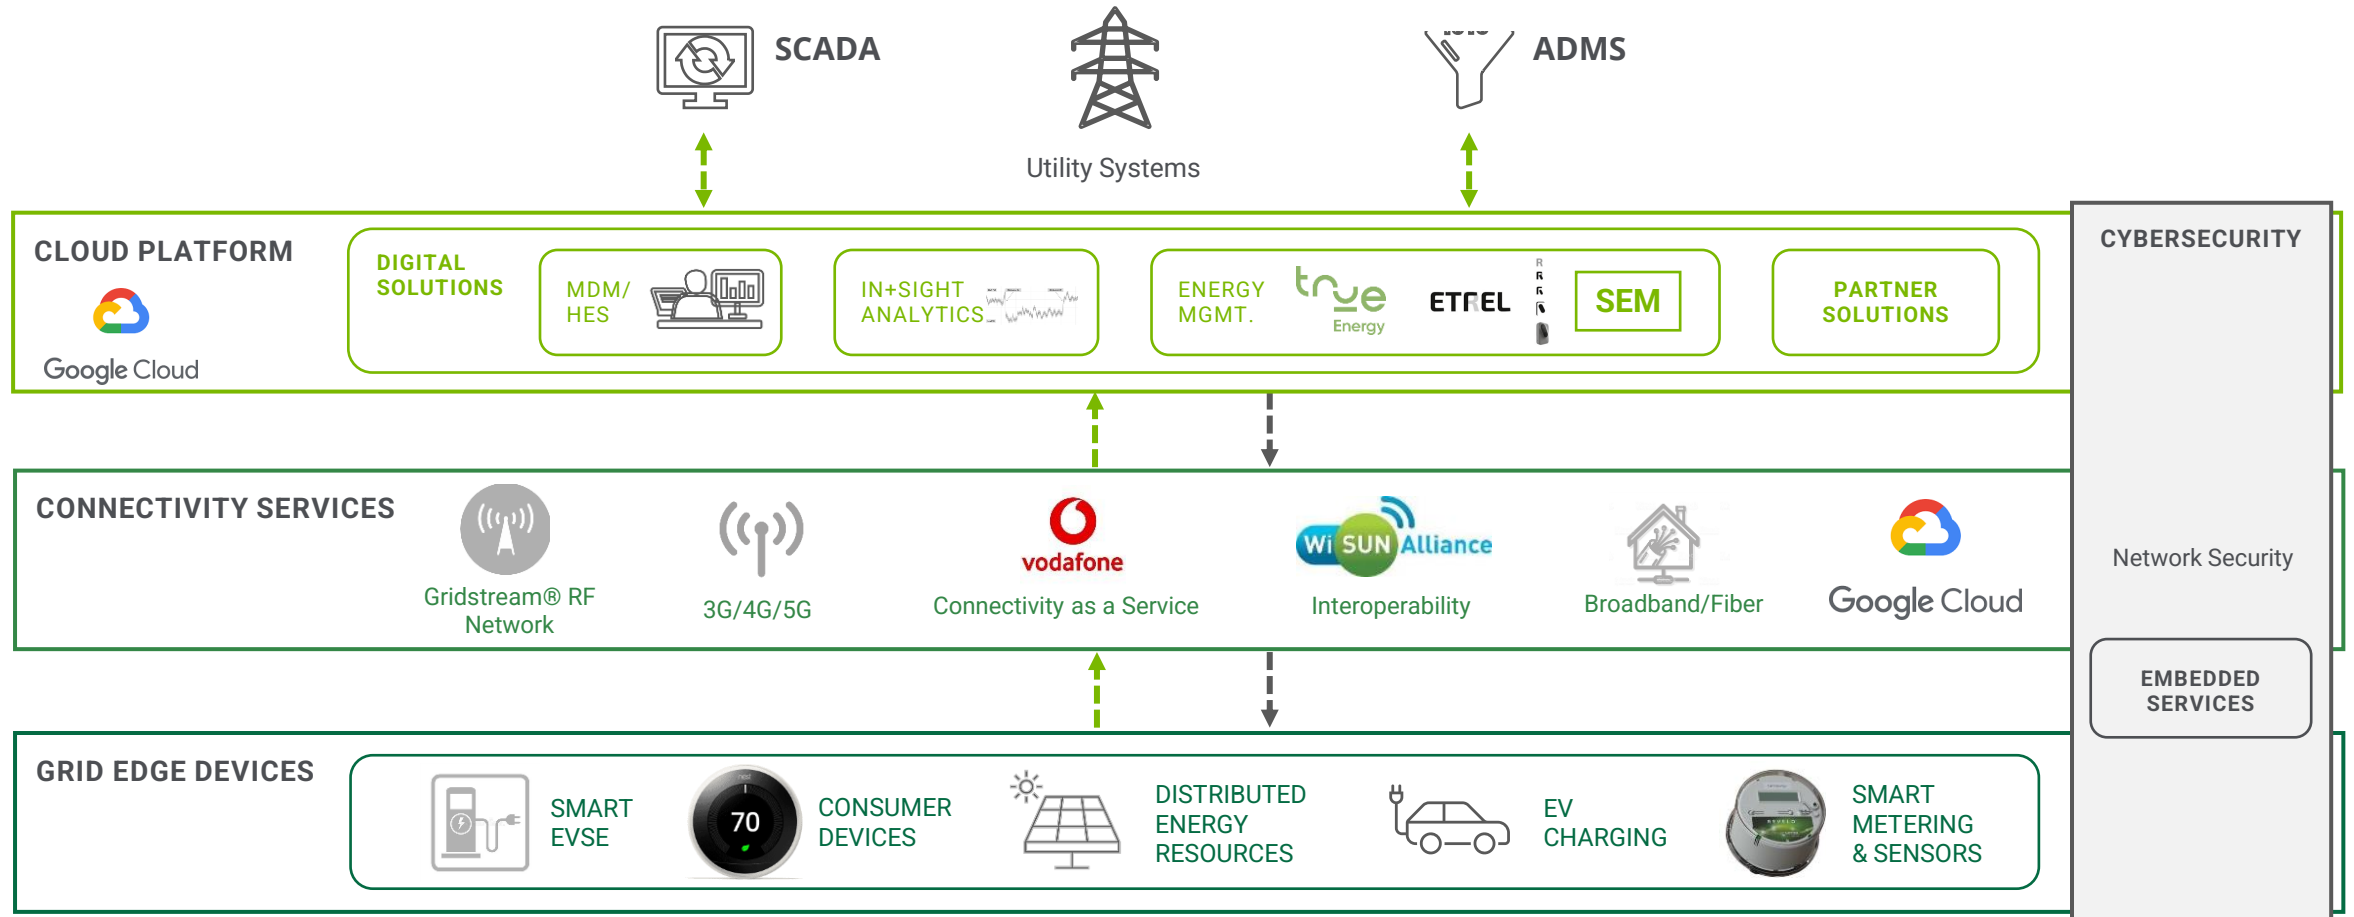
SCADA

Utility Systems

ADMS

CLOUD PLATFORM

Google Cloud

DIGITAL SOLUTIONS

MDM/ HES

IN+SIGHT ANALYTICS

ENERGY MGMT.

true Energy

ETREL

SEM

PARTNER SOLUTIONS

CYBERSECURITY

CONNECTIVITY SERVICES

Gridstream® RF Network

3G/4G/5G

vodafone

Connectivity as a Service

Wi SUN Alliance

Interoperability

Broadband/Fiber

Google Cloud

Network Security

EMBEDDED SERVICES

GRID EDGE DEVICES

SMART EVSE

70

CONSUMER DEVICES

DISTRIBUTED ENERGY RESOURCES

EV CHARGING

SMART METERING & SENSORS